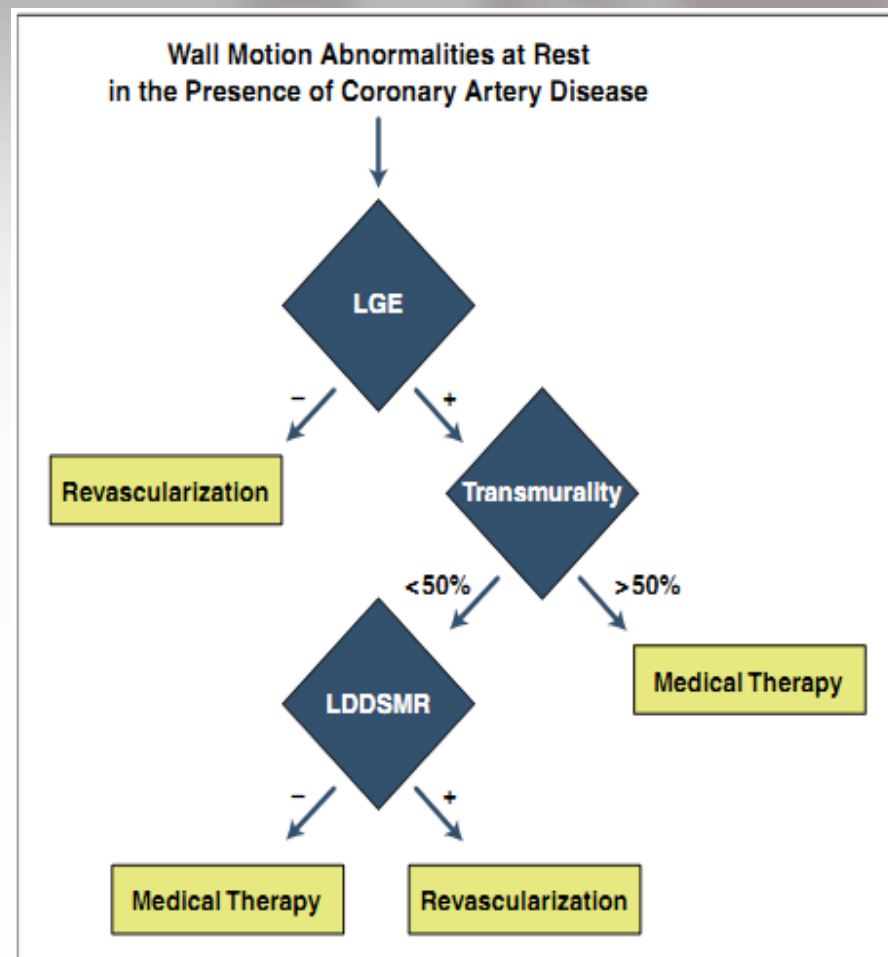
Wall Motion Abnormalities at Rest in the Presence of Coronary Artery Disease

LGE

–

+

Revascularization

Transmurality

<50%

>50%

Medical Therapy

LDDSMR

–

+

Medical Therapy

Revascularization